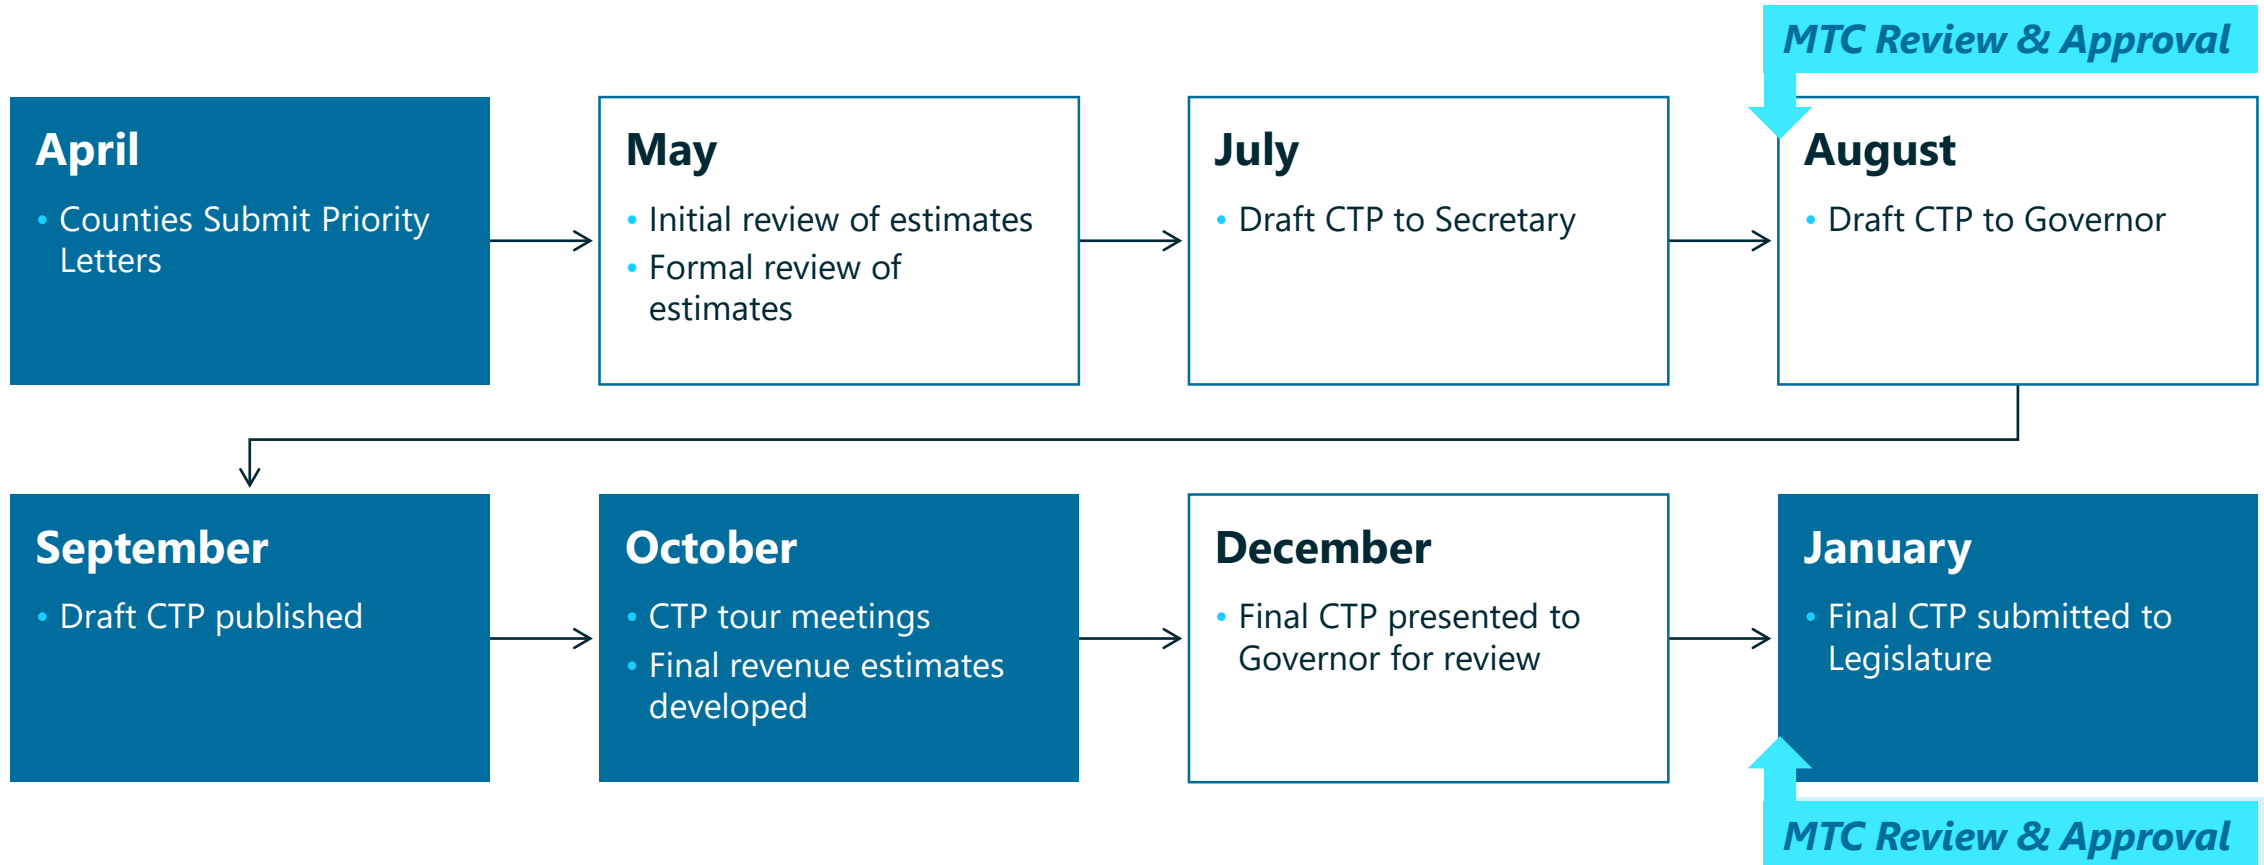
MTC Review & Approval

April
• Counties Submit Priority Letters

May
• Initial review of estimates
• Formal review of estimates

July
• Draft CTP to Secretary

August
• Draft CTP to Governor

September
• Draft CTP published

October
• CTP tour meetings
• Final revenue estimates developed

December
• Final CTP presented to Governor for review

January
• Final CTP submitted to Legislature

MTC Review & Approval